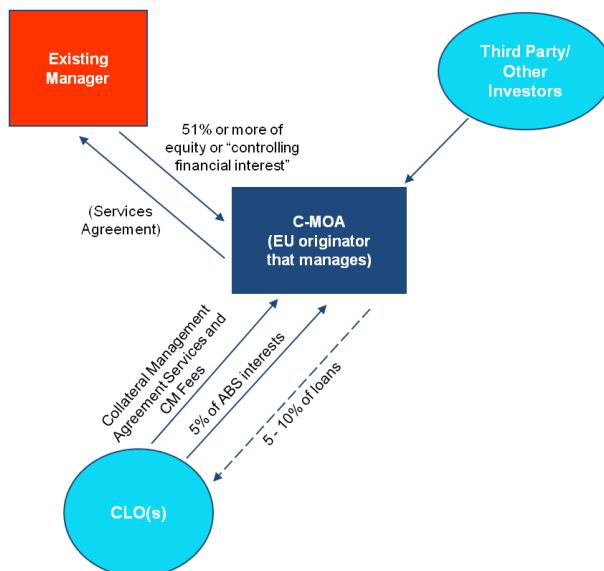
Existing Manager

Third Party/ Other Investors

51% or more of equity or “controlling financial interest”

(Services Agreement)

C-MOA (EU originator that manages)

Collateral Management Agreement Services and CM Fees

5% of ABS interests

5 - 10% of loans

CLO(s)